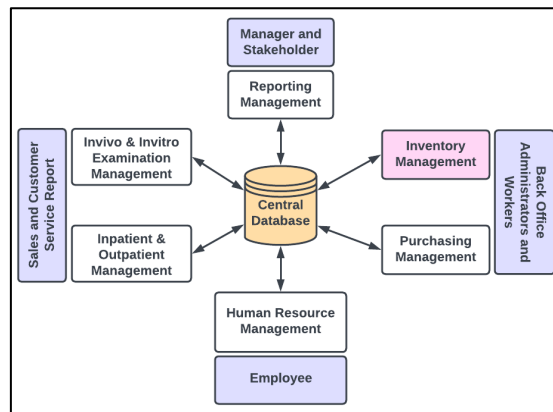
Manager and Stakeholder

Reporting Management

Sales and Customer Service Report

Invivo & Invitro Examination Management

Central Database

Inventory Management

Back Office Administrators and Workers

Inpatient & Outpatient Management

Purchasing Management

Human Resource Management

Employee